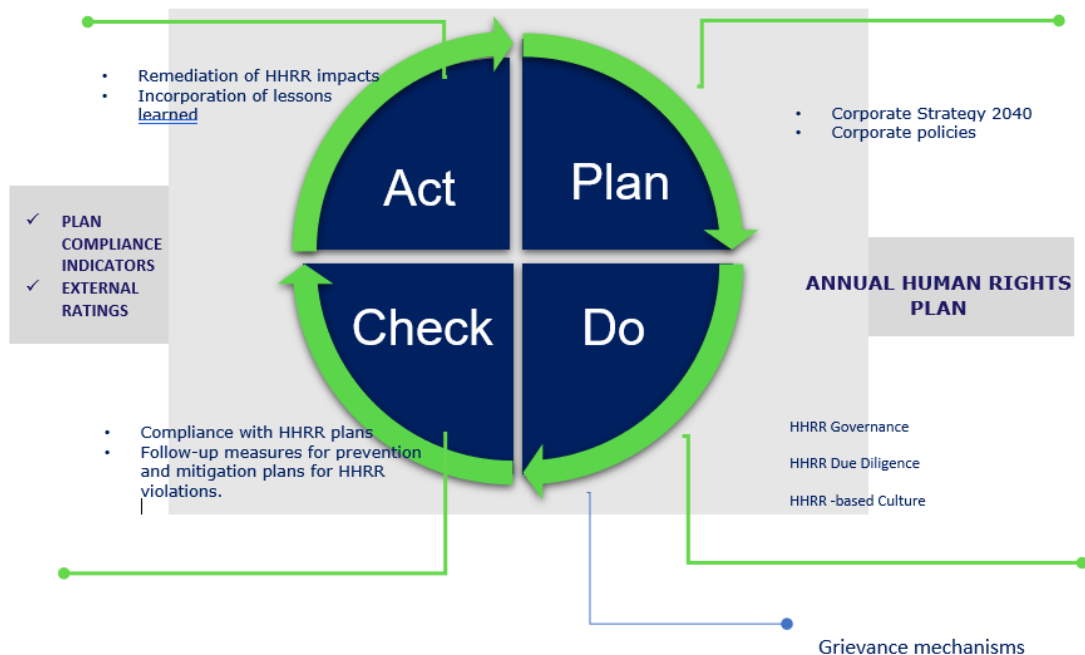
• Remediation of HHRR impacts
• Incorporation of lessons learned

• Corporate Strategy 2040
• Corporate policies

Act

Plan

Check

Do

✓ PLAN COMPLIANCE INDICATORS
✓ EXTERNAL RATINGS

ANNUAL HUMAN RIGHTS PLAN

• Compliance with HHRR plans
• Follow-up measures for prevention and mitigation plans for HHRR violations.

HHRR Governance

HHRR Due Diligence

HHRR -based Culture

Grievance mechanisms